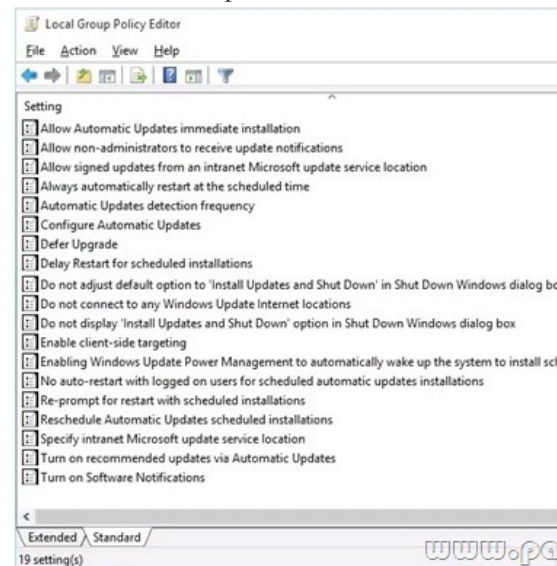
Local Group Policy Editor

File Action View Help

Setting

Allow Automatic Updates immediate installation
Allow non-administrators to receive update notifications
Allow signed updates from an intranet Microsoft update service location
Always automatically restart at the scheduled time
Automatic Updates detection frequency
Configure Automatic Updates
Defer Upgrade
Delay Restart for scheduled installations
Do not adjust default option to 'Install Updates and Shut Down' in Shut Down Windows dialog bo
Do not connect to any Windows Update Internet locations
Do not display 'Install Updates and Shut Down' option in Shut Down Windows dialog box
Enable client-side targeting
Enabling Windows Update Power Management to automatically wake up the system to install sc
No auto-restart with logged on users for scheduled automatic updates installations
Re-prompt for restart with scheduled installations
Reschedule Automatic Updates scheduled installations
Specify intranet Microsoft update service location
Turn on recommended updates via Automatic Updates
Turn on Software Notifications

Extended Standard

19 setting(s)

www.p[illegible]